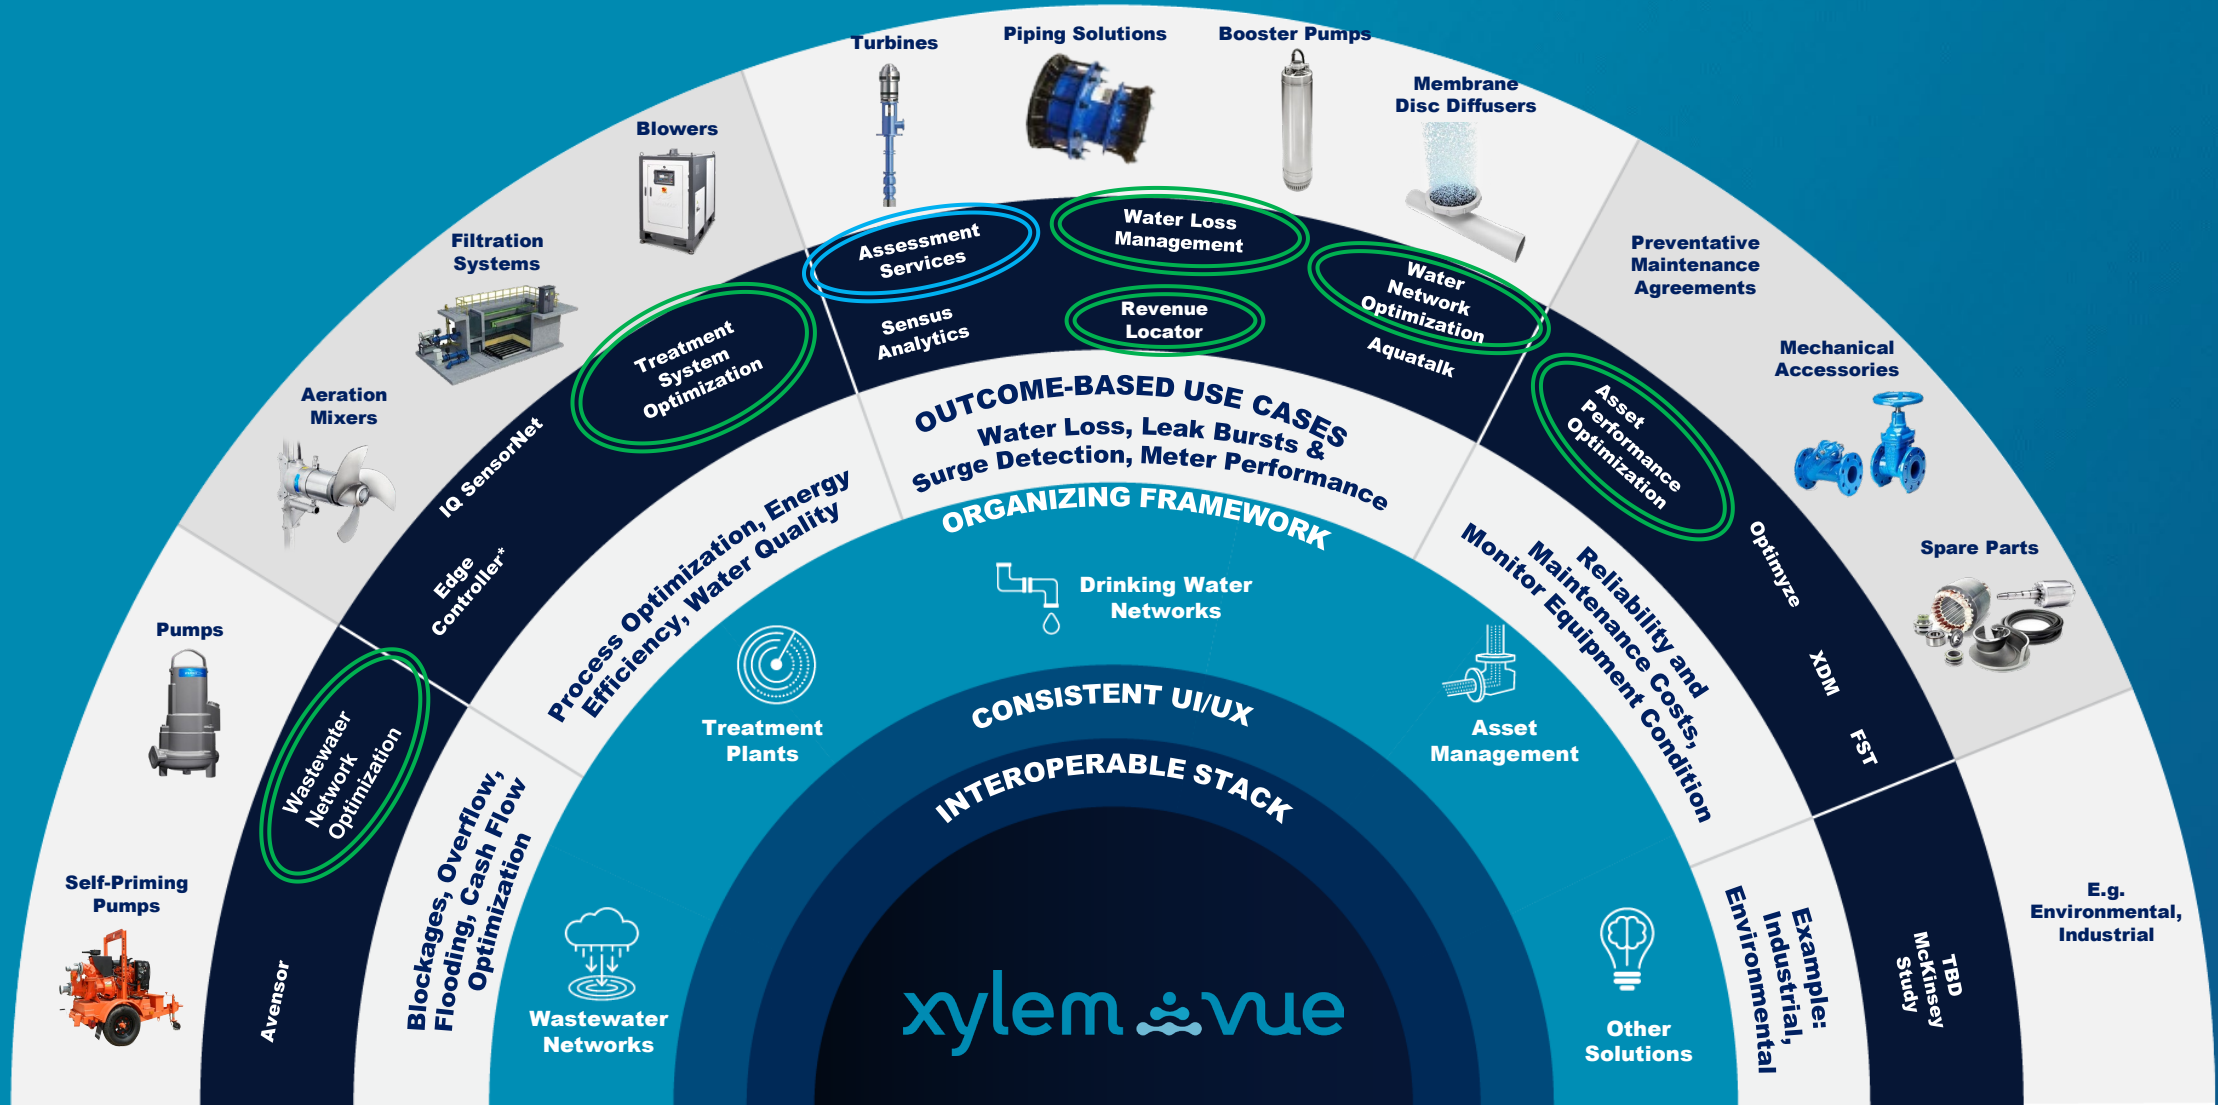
Turbines
Piping Solutions
Booster Pumps
Membrane Disc Diffusers
Blowers
Filtration Systems
Aeration Mixers
Pumps
Self-Priming Pumps
Preventative Maintenance Agreements
Mechanical Accessories
Spare Parts
E.g. Environmental, Industrial

Assessment Services
Water Loss Management
Water Network Optimization
Revenue Locator
Sensus Analytics
Aquatalk
Treatment System Optimization
IQ SensorNet
Edge Controller*
Wastewater Network Optimization
Avensor
Asset Performance Optimization
Optimyze
XDM
FST
TBD McKinsey Study

OUTCOME-BASED USE CASES
Water Loss, Leak Bursts & Surge Detection, Meter Performance
Process Optimization, Energy Efficiency, Water Quality
Reliability and Maintenance Costs, Monitor Equipment Condition
Blockages, Overflow, Flooding, Cash Flow Optimization
Example: Industrial, Environmental

ORGANIZING FRAMEWORK
Drinking Water Networks
Treatment Plants
Asset Management
Wastewater Networks
Other Solutions

CONSISTENT UI/UX
INTEROPERABLE STACK

xylem vue